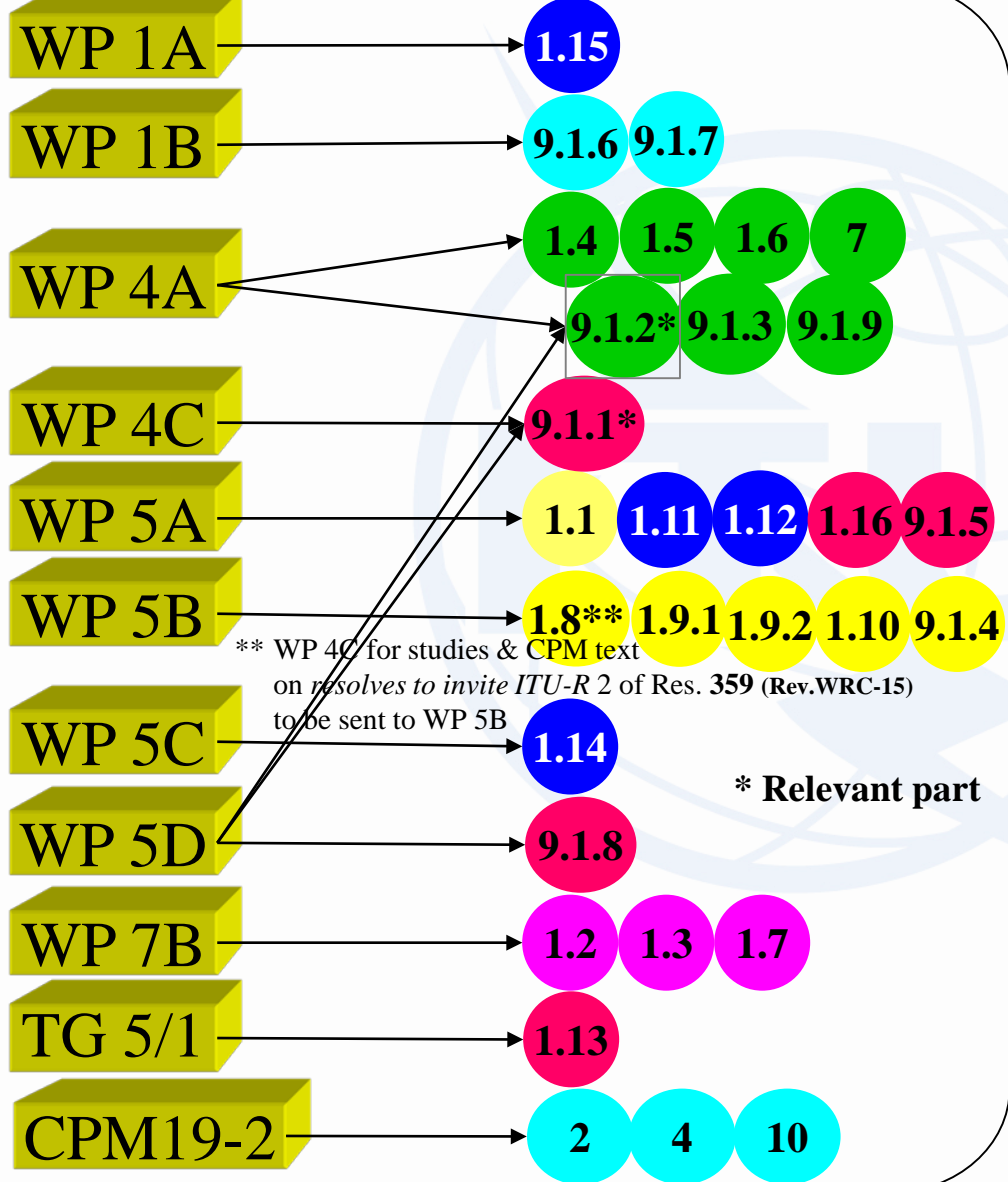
WP 1A
1.15
WP 1B
9.1.6 9.1.7
WP 4A
1.4 1.5 1.6 7
9.1.2* 9.1.3 9.1.9
WP 4C
9.1.1*
WP 5A
1.1 1.11 1.12 1.16 9.1.5
WP 5B
1.8** 1.9.1 1.9.2 1.10 9.1.4

** WP 4C for studies & CPM text on *resolves to invite ITU-R* 2 of Res. **359 (Rev.WRC-15)** to be sent to WP 5B

WP 5C
1.14
* Relevant part
WP 5D
9.1.8
WP 7B
1.2 1.3 1.7
TG 5/1
1.13
CPM19-2
2 4 10